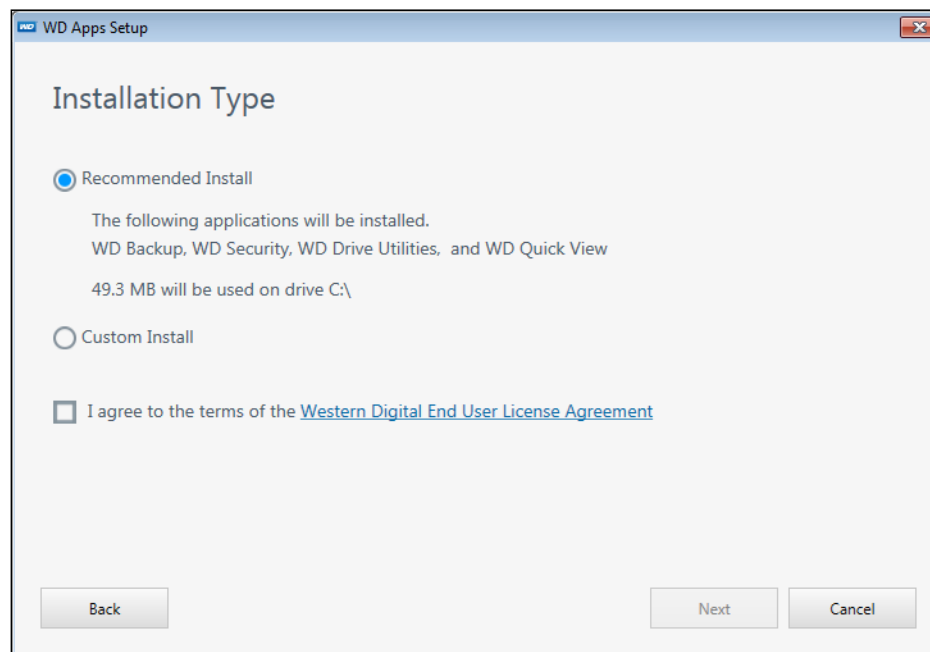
WD Apps Setup

Installation Type

Recommended Install

The following applications will be installed.
WD Backup, WD Security, WD Drive Utilities,  and WD Quick View

49.3 MB will be used on drive C:\

Custom Install

I agree to the terms of the Western Digital End User License Agreement

Back

Next

Cancel